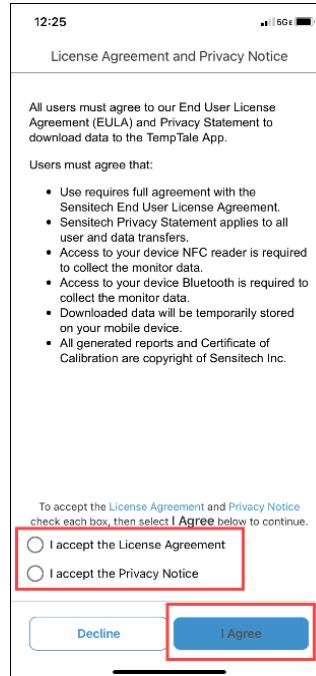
12:25

5GE

License Agreement and Privacy Notice

All users must agree to our End User License Agreement (EULA) and Privacy Statement to download data to the TempTale App.

Users must agree that:

- Use requires full agreement with the Sensitech End User License Agreement.
- Sensitech Privacy Statement applies to all user and data transfers.
- Access to your device NFC reader is required to collect the monitor data.
- Access to your device Bluetooth is required to collect the monitor data.
- Downloaded data will be temporarily stored on your mobile device.
- All generated reports and Certificate of Calibration are copyright of Sensitech Inc.

To accept the License Agreement and Privacy Notice check each box, then select I Agree below to continue.

I accept the License Agreement

I accept the Privacy Notice

Decline

I Agree